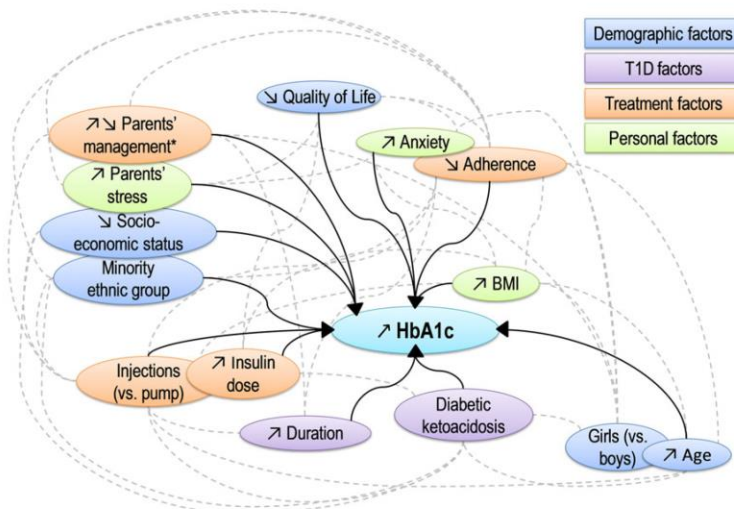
Demographic factors
T1D factors
Treatment factors
Personal factors

↘ Quality of Life

↗↘ Parents' management*

↗ Anxiety

↘ Adherence

↗ Parents' stress

↘ Socio-economic status

Minority ethnic group

↗ BMI

↗ HbA1c

Injections (vs. pump)

↗ Insulin dose

↗ Duration

Diabetic ketoacidosis

Girls (vs. boys)

↗ Age